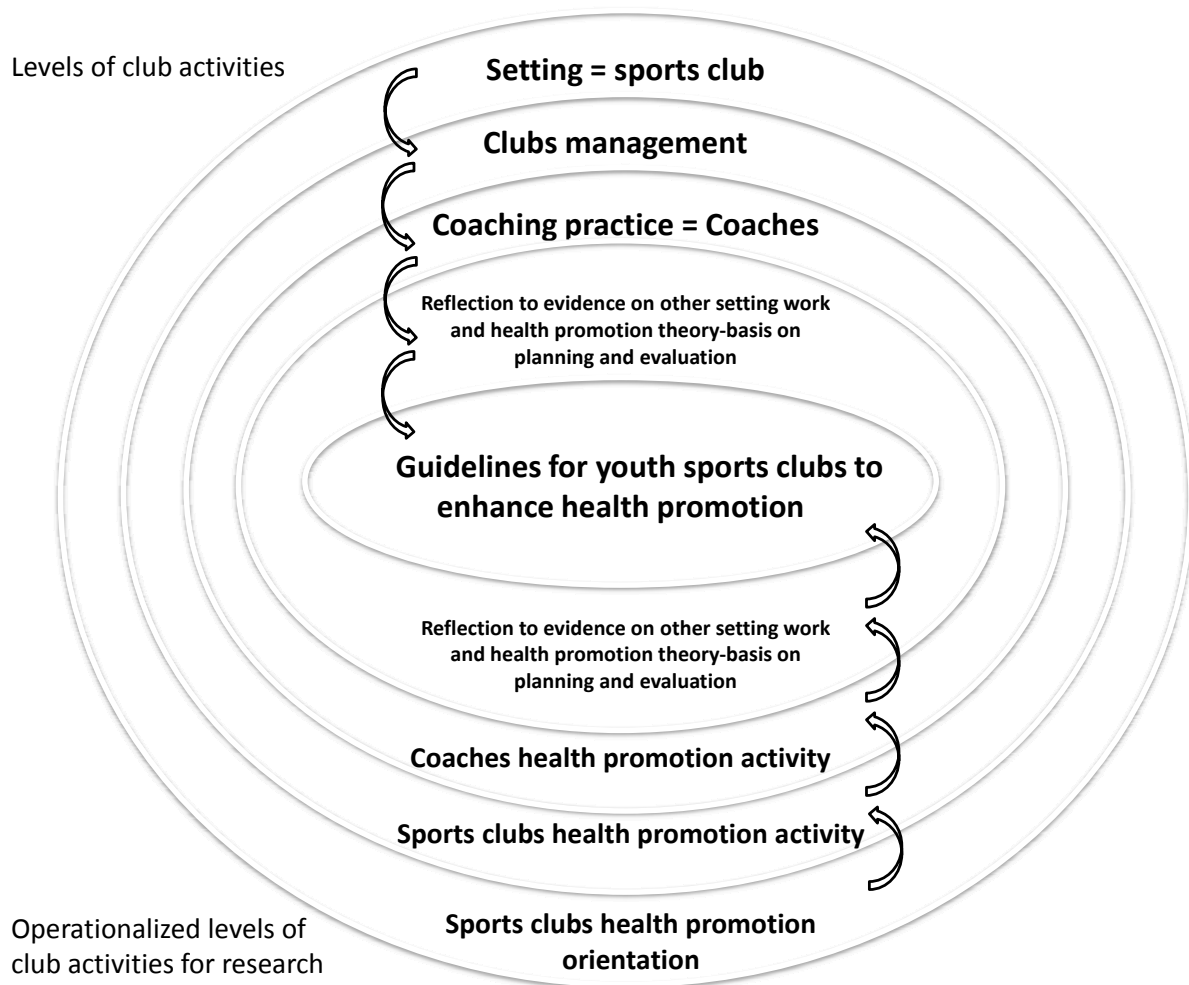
Levels of club activities

Setting = sports club

Clubs management

Coaching practice = Coaches

Reflection to evidence on other setting work and health promotion theory-basis on planning and evaluation

Guidelines for youth sports clubs to enhance health promotion

Reflection to evidence on other setting work and health promotion theory-basis on planning and evaluation

Coaches health promotion activity

Sports clubs health promotion activity

Sports clubs health promotion orientation

Operationalized levels of club activities for research